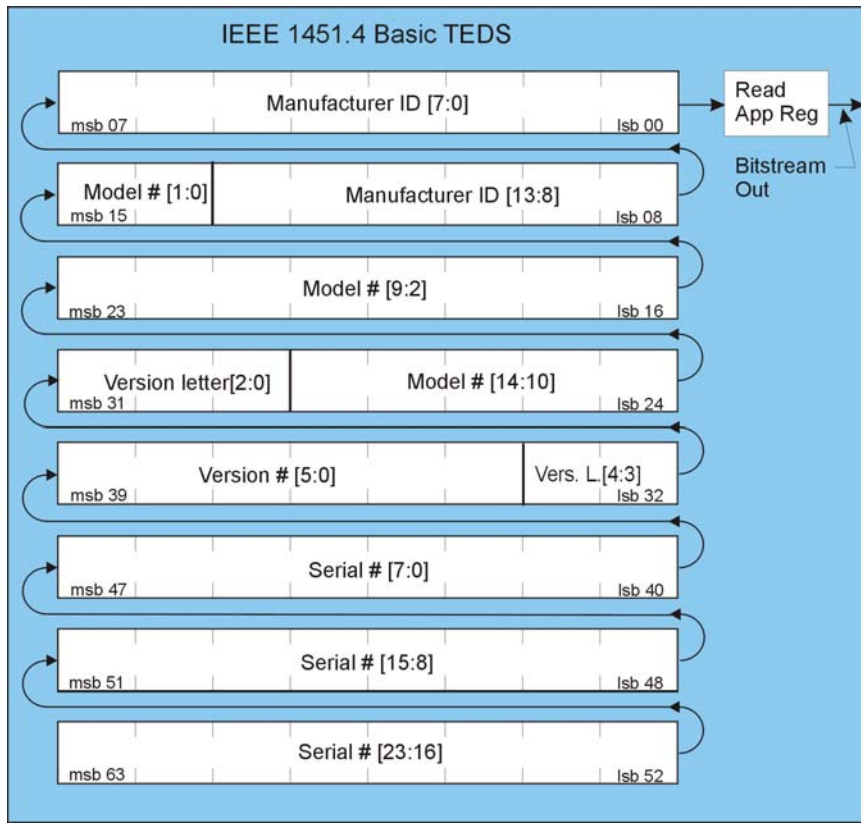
IEEE 1451.4 Basic TEDS

Manufacturer ID [7:0]
msb 07
lsb 00

Read App Reg

Bitstream Out

Model # [1:0]
Manufacturer ID [13:8]
msb 15
lsb 08

Model # [9:2]
msb 23
lsb 16

Version letter[2:0]
Model # [14:10]
msb 31
lsb 24

Version # [5:0]
Vers. L.[4:3]
msb 39
lsb 32

Serial # [7:0]
msb 47
lsb 40

Serial # [15:8]
msb 51
lsb 48

Serial # [23:16]
msb 63
lsb 52